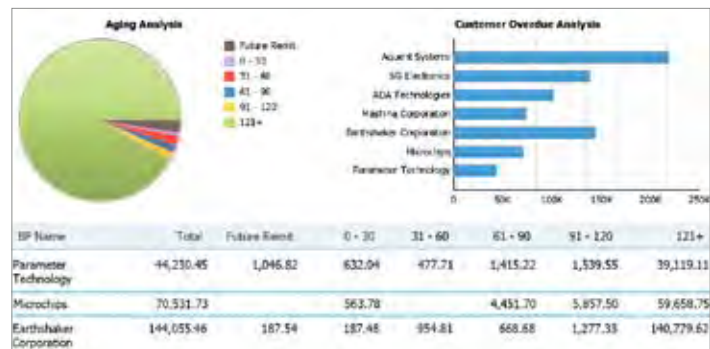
Aging Analysis

Future Remit
0 - 30
31 - 60
61 - 90
91 - 120
121+

Customer Overdue Analysis

Acuent Systems
SG Electonics
ADA Technologies
Mashina Corporation
Earthshaker Corporation
Microchips
Parameter Technology

0
50k
100k
150k
200k
250k

| BP Name | Total | Future Remit | 0 - 30 | 31 - 60 | 61 - 90 | 91 - 120 | 121+ |
|---|---|---|---|---|---|---|---|
| Parameter Technology | 44,230.45 | 1,046.82 | 632.04 | 477.71 | 1,415.22 | 1,539.55 | 39,119.11 |
| Microchips | 70,531.73 | | 563.78 | | 4,451.70 | 5,857.50 | 59,658.75 |
| Earthshaker Corporation | 144,055.46 | 187.54 | 187.48 | 954.81 | 668.68 | 1,277.33 | 140,779.62 |